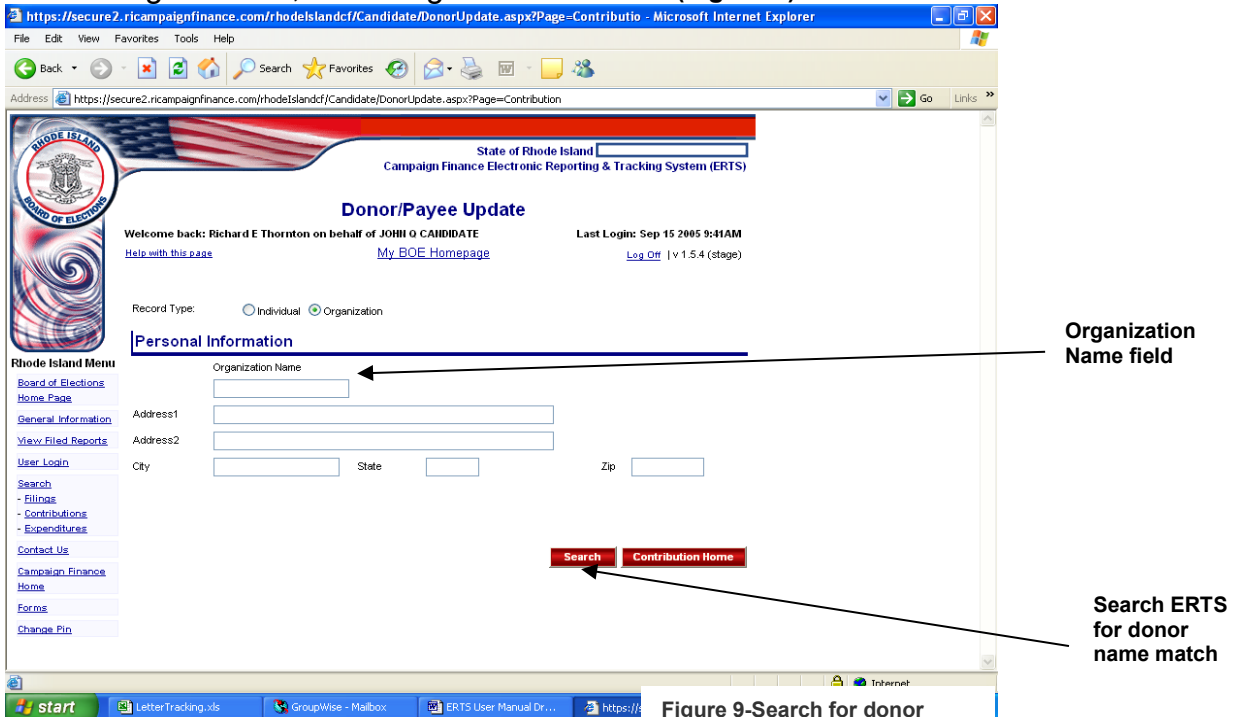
https://secure2.ricampaignfinance.com/rhodeIslandcf/Candidate/DonorUpdate.aspx?Page=Contributio - Microsoft Internet Explorer

File Edit View Favorites Tools Help

Back Search Favorites

Address https://secure2.ricampaignfinance.com/rhodeIslandcf/Candidate/DonorUpdate.aspx?Page=Contribution Go Links

RHODE ISLAND BOARD OF ELECTIONS

State of Rhode Island
Campaign Finance Electronic Reporting & Tracking System (ERTS)

Donor/Payee Update

Welcome back: Richard E Thornton on behalf of JOHN Q CANDIDATE
Last Login: Sep 15 2005 9:41AM

Help with this page
My BOE Homepage
Log Off | v 1.5.4 (stage)

Record Type: Individual Organization

Personal Information

Organization Name

Address1

Address2

City State Zip

Search Contribution Home

Rhode Island Menu
Board of Elections Home Page
General Information
View Filed Reports
User Login
Search
- Filings
- Contributions
- Expenditures
Contact Us
Campaign Finance Home
Forms
Change Pin

Organization Name field

Search ERTS for donor name match

Internet

start LetterTracking.xls GroupWise - Mailbox ERTS User Manual Dr... https://s

Figure 9-Search for donor